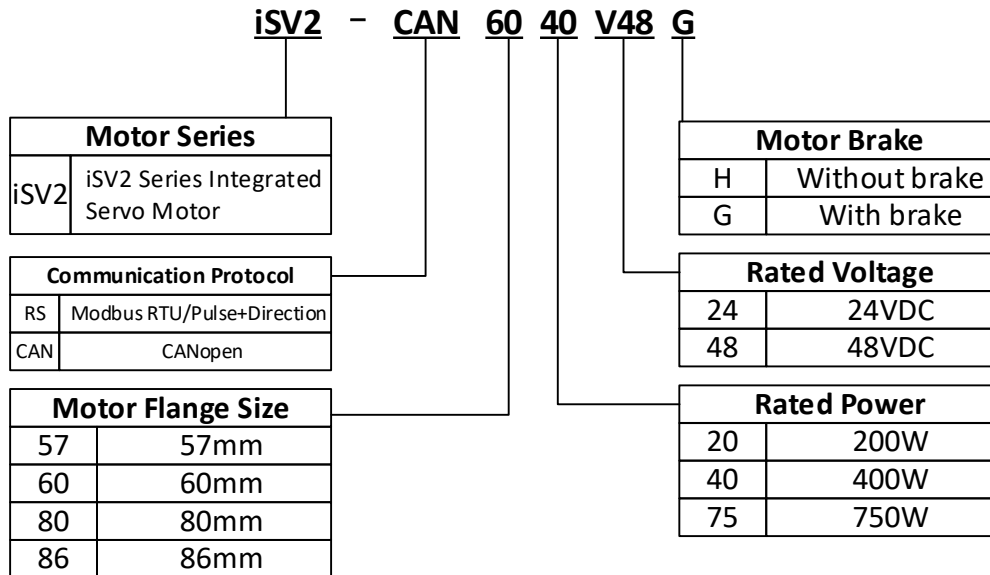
iSV2 – CAN 60 40 V48 G

| Motor Series | |
|---|---|
| iSV2 | iSV2 Series Integrated Servo Motor |

| Communication Protocol | |
|---|---|
| RS | Modbus RTU/Pulse+Direction |
| CAN | CANopen |

| Motor Flange Size | |
|---|---|
| 57 | 57mm |
| 60 | 60mm |
| 80 | 80mm |
| 86 | 86mm |

| Motor Brake | |
|---|---|
| H | Without brake |
| G | With brake |

| Rated Voltage | |
|---|---|
| 24 | 24VDC |
| 48 | 48VDC |

| Rated Power | |
|---|---|
| 20 | 200W |
| 40 | 400W |
| 75 | 750W |